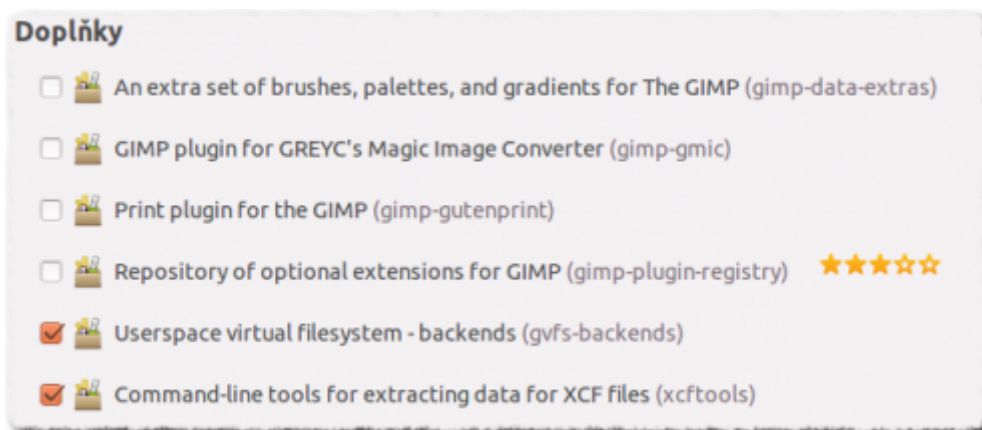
Doplňky

An extra set of brushes, palettes, and gradients for The GIMP (gimp-data-extras)

GIMP plugin for GREYC's Magic Image Converter (gimp-gmic)

Print plugin for the GIMP (gimp-gutenprint)

Repository of optional extensions for GIMP (gimp-plugin-registry)

Userspace virtual filesystem - backends (gvfs-backends)

Command-line tools for extracting data for XCF files (xcftools)